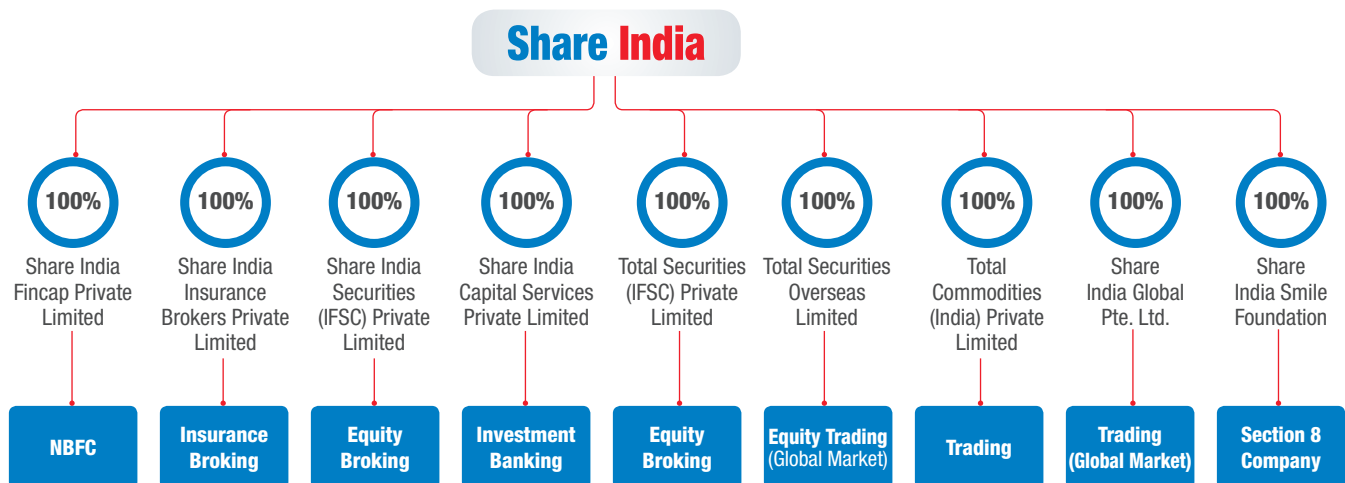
Share India

100%
Share India Fincap Private Limited
NBFC

100%
Share India Insurance Brokers Private Limited
Insurance Broking

100%
Share India Securities (IFSC) Private Limited
Equity Broking

100%
Share India Capital Services Private Limited
Investment Banking

100%
Total Securities (IFSC) Private Limited
Equity Broking

100%
Total Securities Overseas Limited
Equity Trading (Global Market)

100%
Total Commodities (India) Private Limited
Trading

100%
Share India Global Pte. Ltd.
Trading (Global Market)

100%
Share India Smile Foundation
Section 8 Company